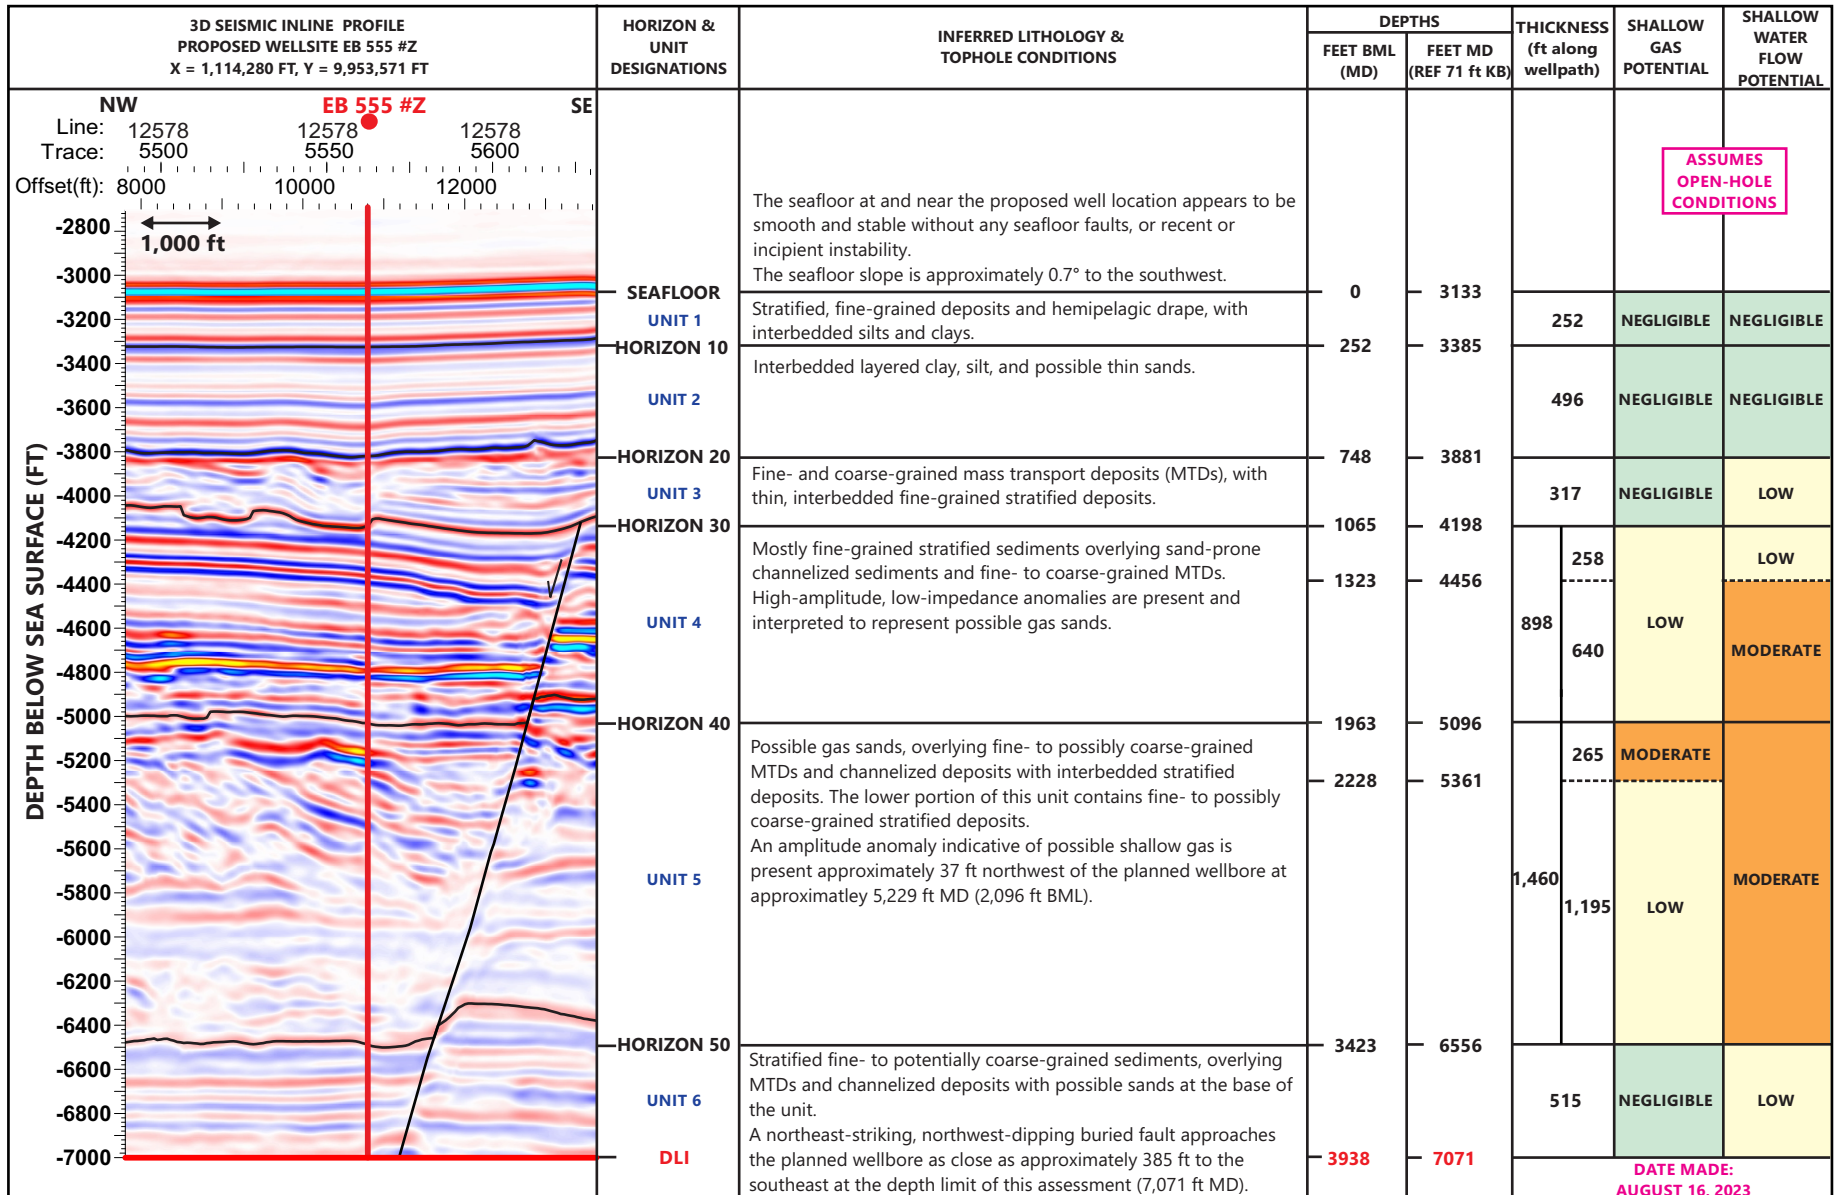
3D SEISMIC INLINE PROFILE
PROPOSED WELLSITE EB 555 #Z
X = 1,114,280 FT, Y = 9,953,571 FT

HORIZON & UNIT DESIGNATIONS

INFERRED LITHOLOGY & TOPHOLE CONDITIONS

DEPTHS
FEET BML (MD)
FEET MD (REF 71 ft KB)

THICKNESS (ft along wellpath)

SHALLOW GAS POTENTIAL

SHALLOW WATER FLOW POTENTIAL

NW EB 555 #Z SE
Line: 12578 12578 12578
Trace: 5500 5550 5600
Offset(ft): 8000 10000 12000
1,000 ft
DEPTH BELOW SEA SURFACE (FT)
-2800 -3000 -3200 -3400 -3600 -3800 -4000 -4200 -4400 -4600 -4800 -5000 -5200 -5400 -5600 -5800 -6000 -6200 -6400 -6600 -6800 -7000

ASSUMES OPEN-HOLE CONDITIONS

The seafloor at and near the proposed well location appears to be smooth and stable without any seafloor faults, or recent or incipient instability.
The seafloor slope is approximately 0.7° to the southwest.

| Horizon/Unit | Lithology | BML | MD | Thickness | Gas | Water |
|---|---|---|---|---|---|---|
| SEAFLOOR | | 0 | 3133 | | | |
| UNIT 1 | Stratified, fine-grained deposits and hemipelagic drape, with interbedded silts and clays. | | | 252 | NEGLIGIBLE | NEGLIGIBLE |
| HORIZON 10 | | 252 | 3385 | | | |
| UNIT 2 | Interbedded layered clay, silt, and possible thin sands. | | | 496 | NEGLIGIBLE | NEGLIGIBLE |
| HORIZON 20 | | 748 | 3881 | | | |
| UNIT 3 | Fine- and coarse-grained mass transport deposits (MTDs), with thin, interbedded fine-grained stratified deposits. | | | 317 | NEGLIGIBLE | LOW |
| HORIZON 30 | | 1065 | 4198 | | | |
| UNIT 4 | Mostly fine-grained stratified sediments overlying sand-prone channelized sediments and fine- to coarse-grained MTDs. High-amplitude, low-impedance anomalies are present and interpreted to represent possible gas sands. | 1323 | 4456 | 898 (258 / 640) | LOW | LOW / MODERATE |
| HORIZON 40 | | 1963 | 5096 | | | |
| UNIT 5 | Possible gas sands, overlying fine- to possibly coarse-grained MTDs and channelized deposits with interbedded stratified deposits. The lower portion of this unit contains fine- to possibly coarse-grained stratified deposits. An amplitude anomaly indicative of possible shallow gas is present approximately 37 ft northwest of the planned wellbore at approximatley 5,229 ft MD (2,096 ft BML). | 2228 | 5361 | 1,460 (265 / 1,195) | MODERATE / LOW | MODERATE |
| HORIZON 50 | | 3423 | 6556 | | | |
| UNIT 6 | Stratified fine- to potentially coarse-grained sediments, overlying MTDs and channelized deposits with possible sands at the base of the unit. A northeast-striking, northwest-dipping buried fault approaches the planned wellbore as close as approximately 385 ft to the southeast at the depth limit of this assessment (7,071 ft MD). | | | 515 | NEGLIGIBLE | LOW |
| DLI | | 3938 | 7071 | | | |

DATE MADE: AUGUST 16, 2023